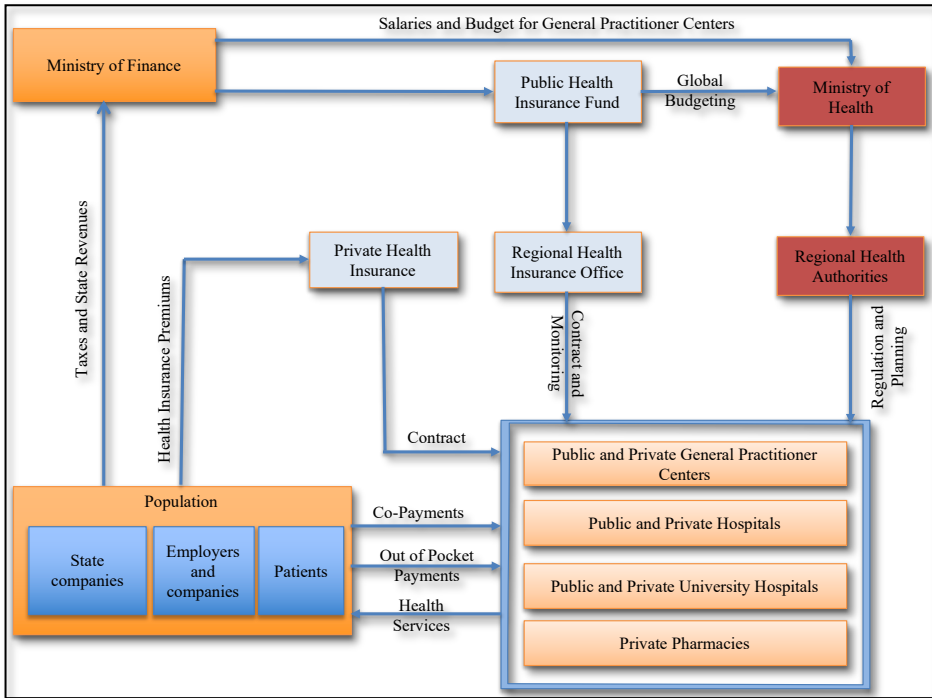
Salaries and Budget for General Practitioner Centers

Ministry of Finance

Public Health Insurance Fund

Global Budgeting

Ministry of Health

Taxes and State Revenues

Health Insurance Premiums

Private Health Insurance

Regional Health Insurance Office

Regional Health Authorities

Contract and Monitoring

Regulation and Planning

Contract

Public and Private General Practitioner Centers

Public and Private Hospitals

Public and Private University Hospitals

Private Pharmacies

Population

State companies

Employers and companies

Patients

Co-Payments

Out of Pocket Payments

Health Services